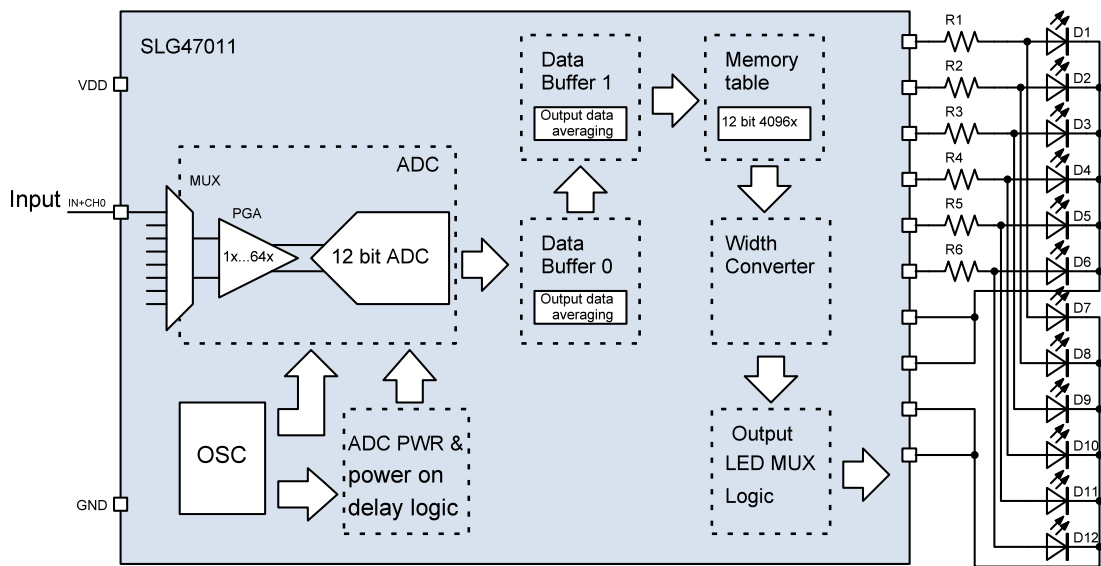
SLG47011

VDD

Input IN+CH0

GND

MUX

PGA

1x...64x

12 bit ADC

ADC

OSC

ADC PWR & power on delay logic

Data Buffer 1

Output data averaging

Data Buffer 0

Output data averaging

Memory table

12 bit 4096x

Width Converter

Output LED MUX Logic

R1
R2
R3
R4
R5
R6

D1
D2
D3
D4
D5
D6
D7
D8
D9
D10
D11
D12